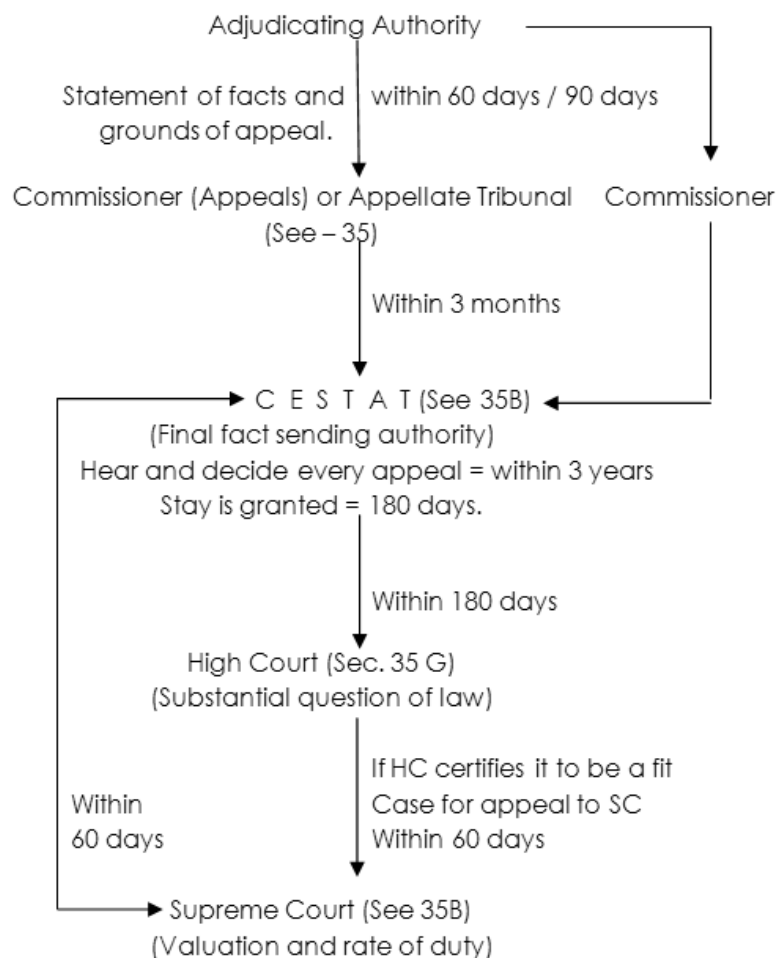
Adjudicating Authority

Statement of facts and grounds of appeal.

within 60 days / 90 days

Commissioner (Appeals) or Appellate Tribunal (See – 35)

Commissioner

Within 3 months

C E S T A T (See 35B)
(Final fact sending authority)
Hear and decide every appeal = within 3 years
Stay is granted = 180 days.

Within 180 days

High Court (Sec. 35 G)
(Substantial question of law)

If HC certifies it to be a fit Case for appeal to SC Within 60 days

Within 60 days

Supreme Court (See 35B)
(Valuation and rate of duty)